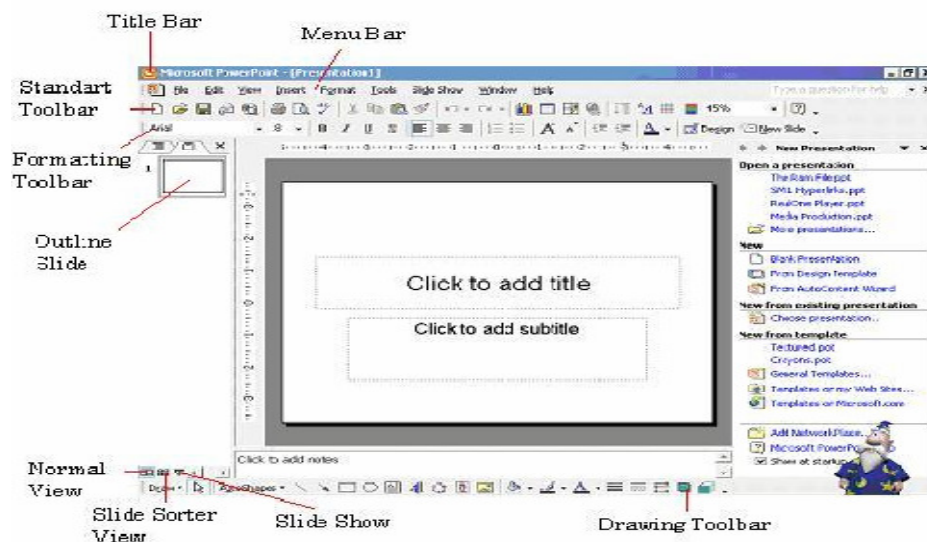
Title Bar

Menu Bar

Standart Toolbar

Formating Toolbar

Outline Slide

Microsoft PowerPoint - [Presentation1]

File Edit View Insert Format Tools Slide Show Window Help

Type a question for help

15%

Arial

8

B I U S

A

Design New Slide

1

Click to add title

Click to add subtitle

Click to add notes

New Presentation

Open a presentation

The Ram File.ppt

SM1 Hyperlinks.ppt

RealOne Player.ppt

Media Production.ppt

More presentations...

New

Blank Presentation

From Design Template

From AutoContent Wizard

New from existing presentation

Choose presentation...

New from template

Textured.pot

Crayons.pot

General Templates...

Templates on my Web Sites...

Templates on Microsoft.com

Add Network Place...

Microsoft PowerPoint

Show at startup

Draw

AutoShapes

Normal View

Slide Sorter View

Slide Show

Drawing Toolbar